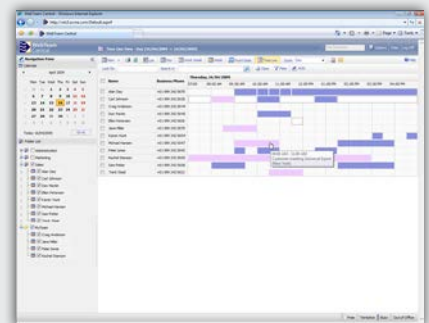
Web Exam Central - Windows Internet Explorer

http://net3.ucme.com/Default.aspx

Web Exam Central

Web Reports

Navigation Pane

Calendar

April 2009

Mon Tue Wed Thu Fri Sat Sun

Today: 16/04/2009

Folder List

Administration

Marketing

Sales

Name

Business Phone

Thursday, 16 Oct 2009

Alan Dev

Carl Johnson

Craig Anderson

Gary Harris

Mike Simmons

Jane Miller

Karen Hunt

Michael Hansen

Peter Jones

Rachel Dawson

Rob Peters

Trevor Wood

Customer meeting (External Room)

Print

Sales